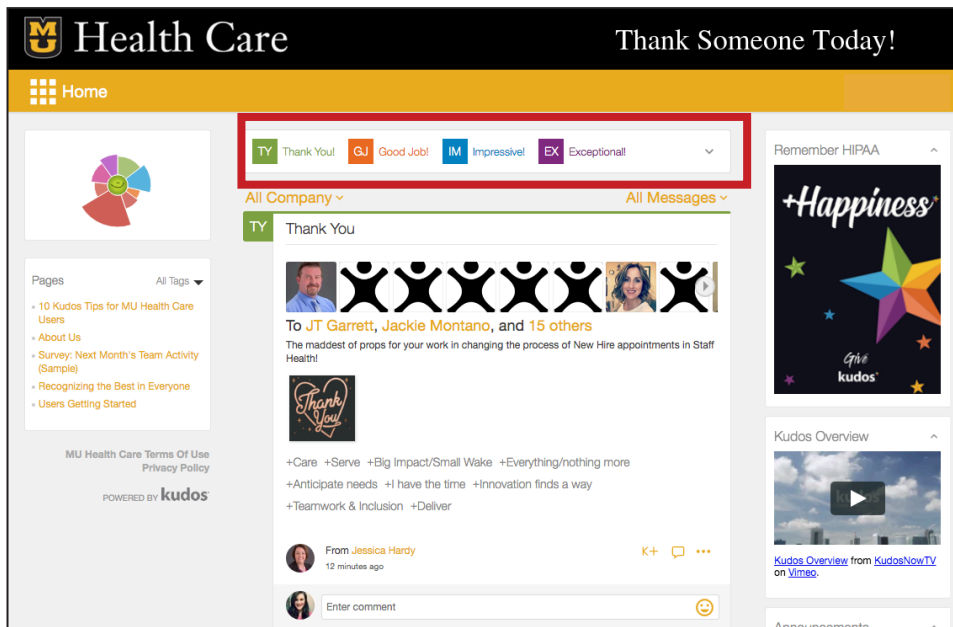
MU Health Care

Thank Someone Today!

Home

TY Thank You! GJ Good Job! IM Impressive! EX Exceptional!

All Company

All Messages

TY Thank You

To JT Garrett, Jackie Montano, and 15 others

The maddest of props for your work in changing the process of New Hire appointments in Staff Health!

Thank You!

+Care +Serve +Big Impact/Small Wake +Everything/nothing more +Anticipate needs +I have the time +Innovation finds a way +Teamwork & Inclusion +Deliver

From Jessica Hardy
12 minutes ago

K+ ...

Enter comment

Pages All Tags

10 Kudos Tips for MU Health Care Users
About Us
Survey: Next Month's Team Activity (Sample)
Recognizing the Best in Everyone
Users Getting Started

MU Health Care Terms Of Use
Privacy Policy

POWERED BY kudos

Remember HIPAA

+Happiness

Give kudos

Kudos Overview

Kudos Overview from KudosNowTV on Vimeo.

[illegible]